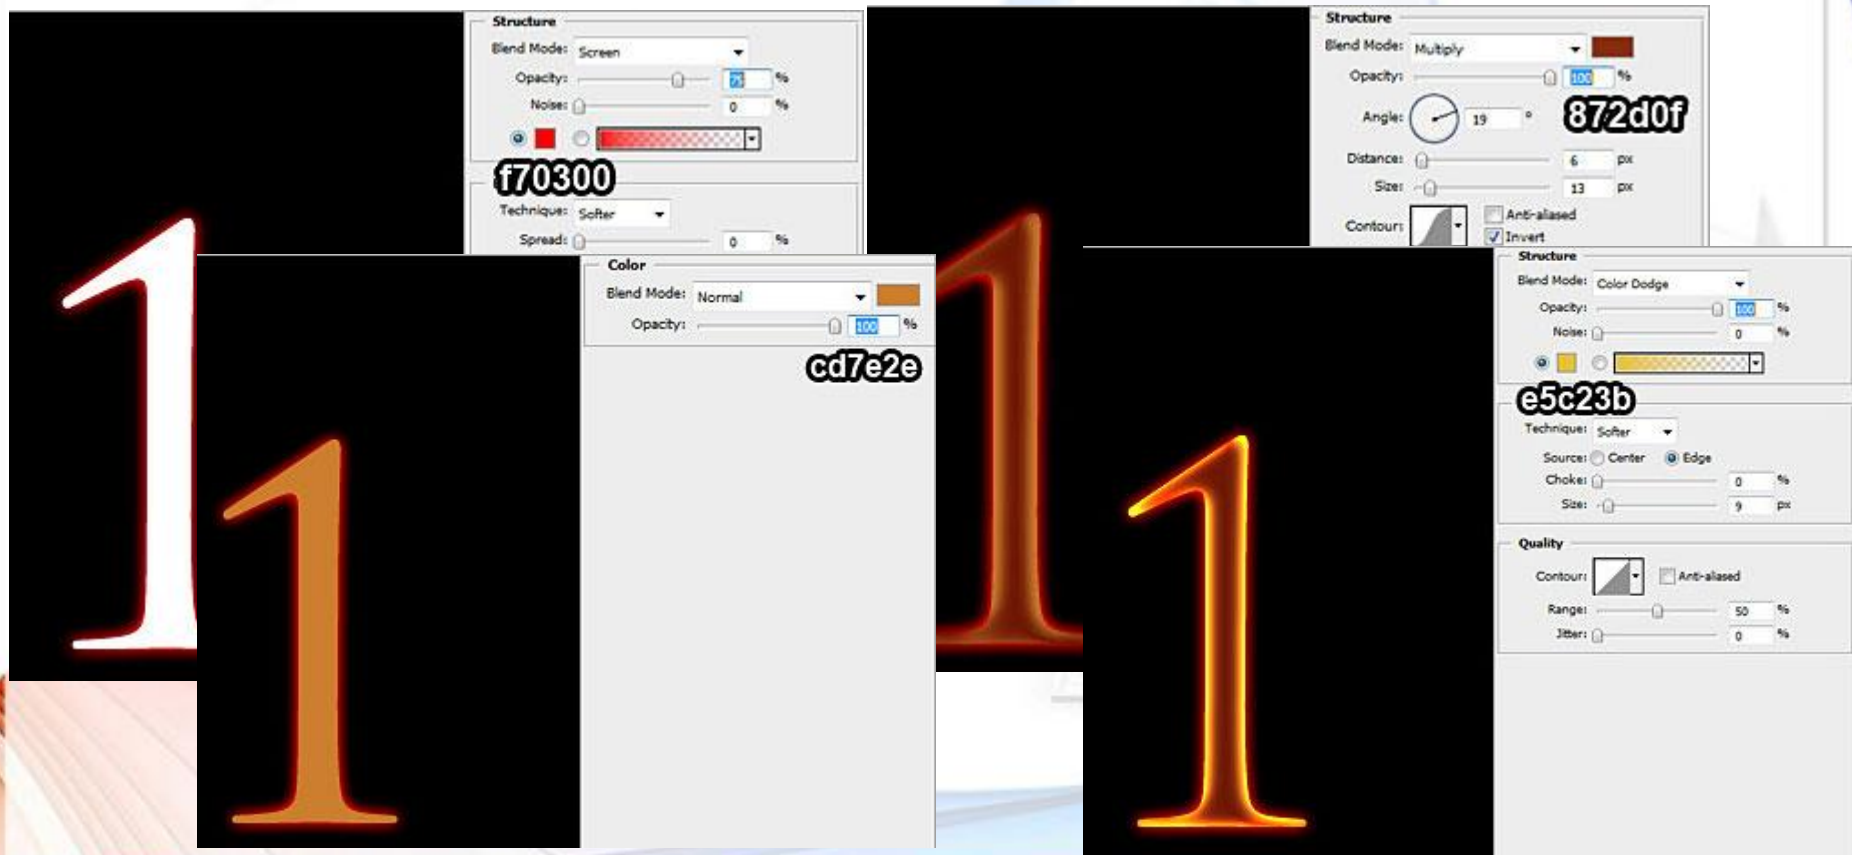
Structure
Blend Mode: Screen
Opacity: 75 %
Noise: 0 %
f70300
Technique: Softer
Spread: 0 %

1

Color
Blend Mode: Normal
Opacity: 100 %
cd7e2e

1

Structure
Blend Mode: Multiply
Opacity: 100 %
Angle: 19 °
872d0f
Distance: 6 px
Size: 13 px
Contour: Anti-aliased
Invert

1

Structure
Blend Mode: Color Dodge
Opacity: 100 %
Noise: 0 %
e5c23b
Technique: Softer
Source: Center Edge
Choke: 0 %
Size: 9 px
Quality
Contour: Anti-aliased
Range: 50 %
Jitter: 0 %

1